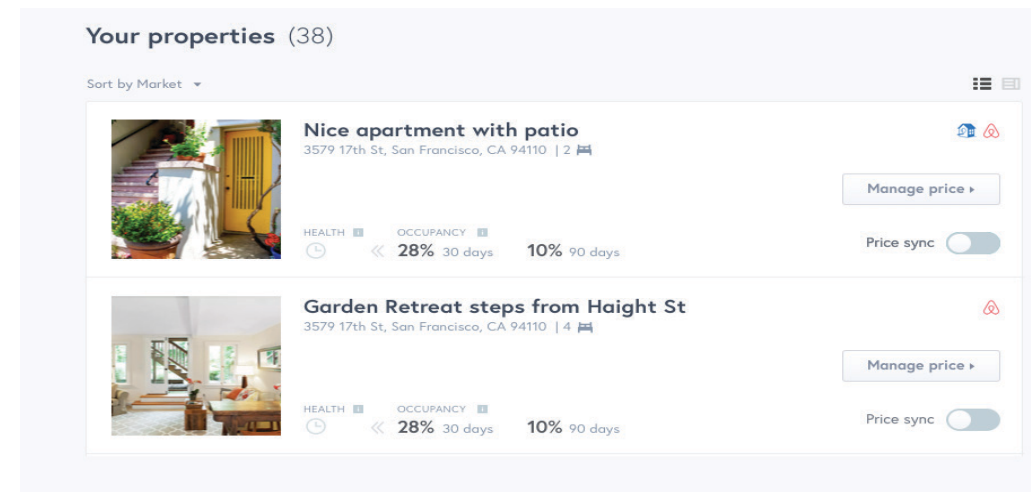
Your properties (38)

Sort by Market ▾

Nice apartment with patio
3579 17th St, San Francisco, CA 94110 | 2

Manage price ▸

HEALTH

OCCUPANCY

28% 30 days

10% 90 days

Price sync

Garden Retreat steps from Haight St
3579 17th St, San Francisco, CA 94110 | 4

Manage price ▸

HEALTH

OCCUPANCY

28% 30 days

10% 90 days

Price sync